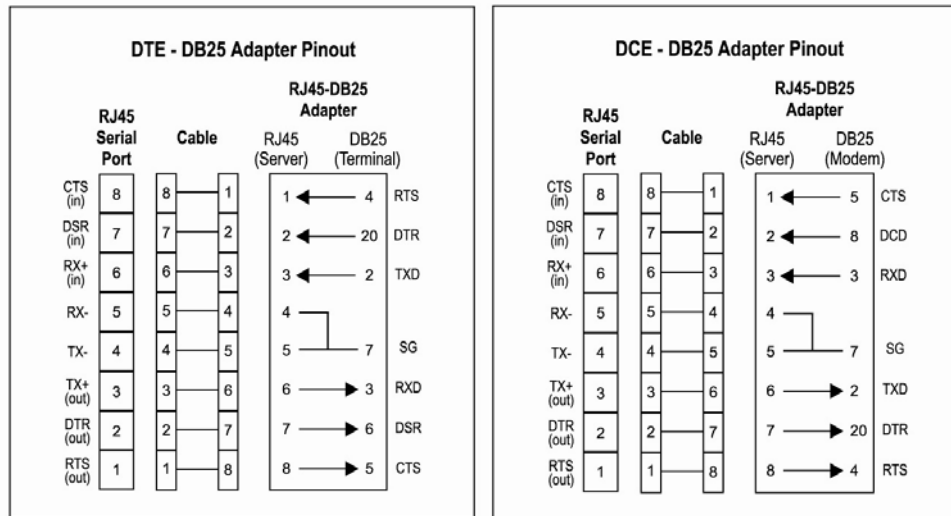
DTE - DB25 Adapter Pinout

RJ45 Serial Port

Cable

RJ45-DB25 Adapter

RJ45 (Server)

DB25 (Terminal)

| RJ45 Serial Port | | Cable | | RJ45 (Server) | DB25 (Terminal) | |
|---|---|---|---|---|---|---|
| CTS (in) | 8 | 8 | 1 | 1 | 4 | RTS |
| DSR (in) | 7 | 7 | 2 | 2 | 20 | DTR |
| RX+ (in) | 6 | 6 | 3 | 3 | 2 | TXD |
| RX- | 5 | 5 | 4 | 4 | | |
| TX- | 4 | 4 | 5 | 5 | 7 | SG |
| TX+ (out) | 3 | 3 | 6 | 6 | 3 | RXD |
| DTR (out) | 2 | 2 | 7 | 7 | 6 | DSR |
| RTS (out) | 1 | 1 | 8 | 8 | 5 | CTS |

DCE - DB25 Adapter Pinout

RJ45 Serial Port

Cable

RJ45-DB25 Adapter

RJ45 (Server)

DB25 (Modem)

| RJ45 Serial Port | | Cable | | RJ45 (Server) | DB25 (Modem) | |
|---|---|---|---|---|---|---|
| CTS (in) | 8 | 8 | 1 | 1 | 5 | CTS |
| DSR (in) | 7 | 7 | 2 | 2 | 8 | DCD |
| RX+ (in) | 6 | 6 | 3 | 3 | 3 | RXD |
| RX- | 5 | 5 | 4 | 4 | | |
| TX- | 4 | 4 | 5 | 5 | 7 | SG |
| TX+ (out) | 3 | 3 | 6 | 6 | 2 | TXD |
| DTR (out) | 2 | 2 | 7 | 7 | 20 | DTR |
| RTS (out) | 1 | 1 | 8 | 8 | 4 | RTS |